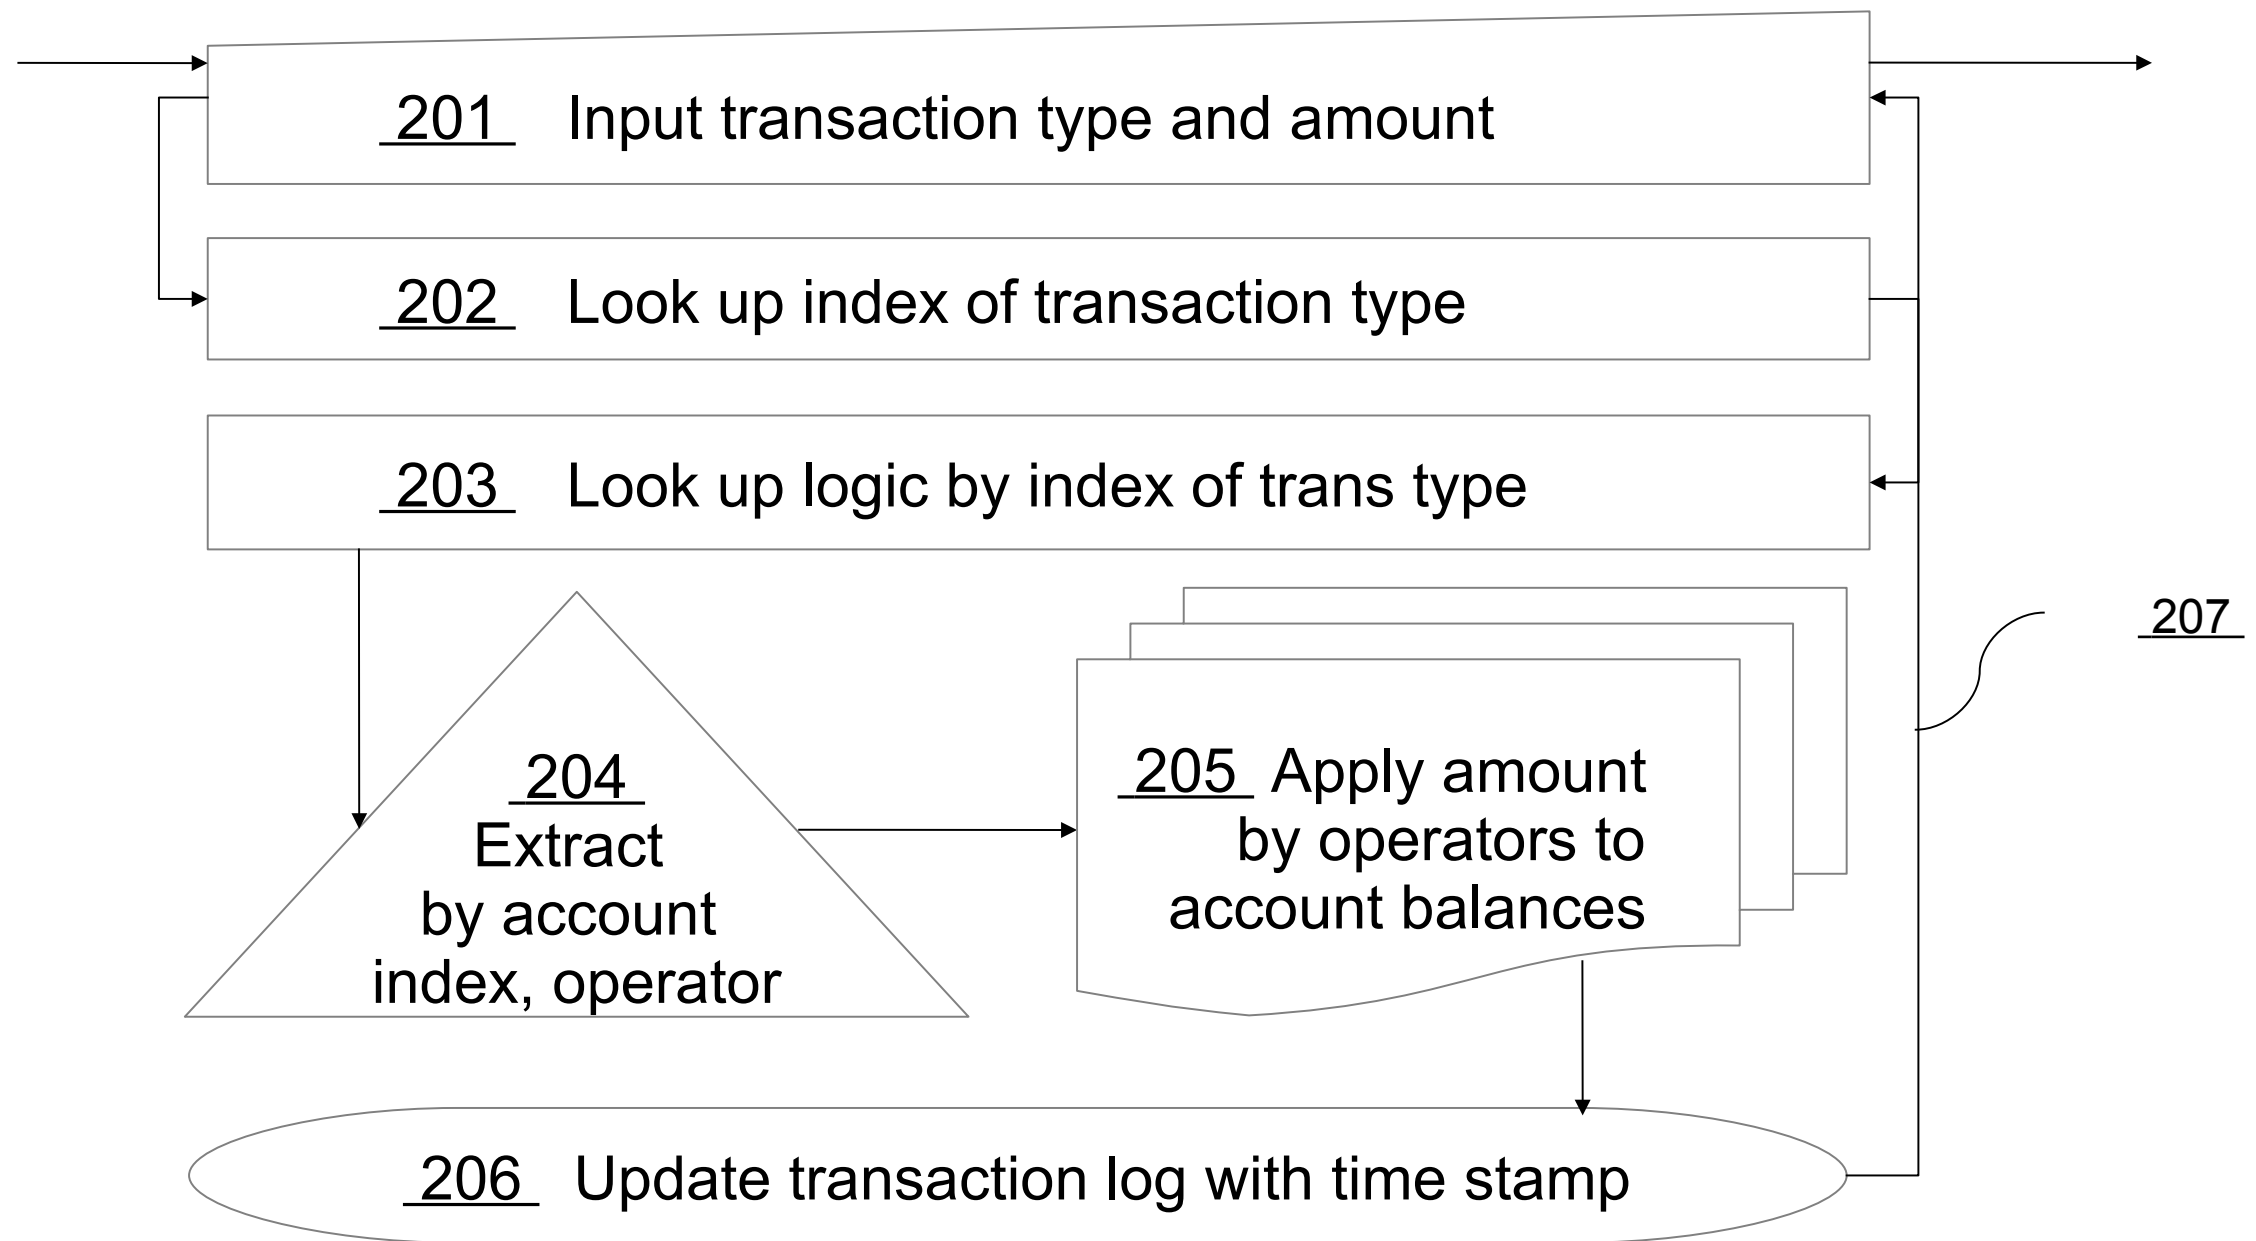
201 Input transaction type and amount

202 Look up index of transaction type

203 Look up logic by index of trans type

204
Extract
by account
index, operator

205 Apply amount
by operators to
account balances

207

206 Update transaction log with time stamp